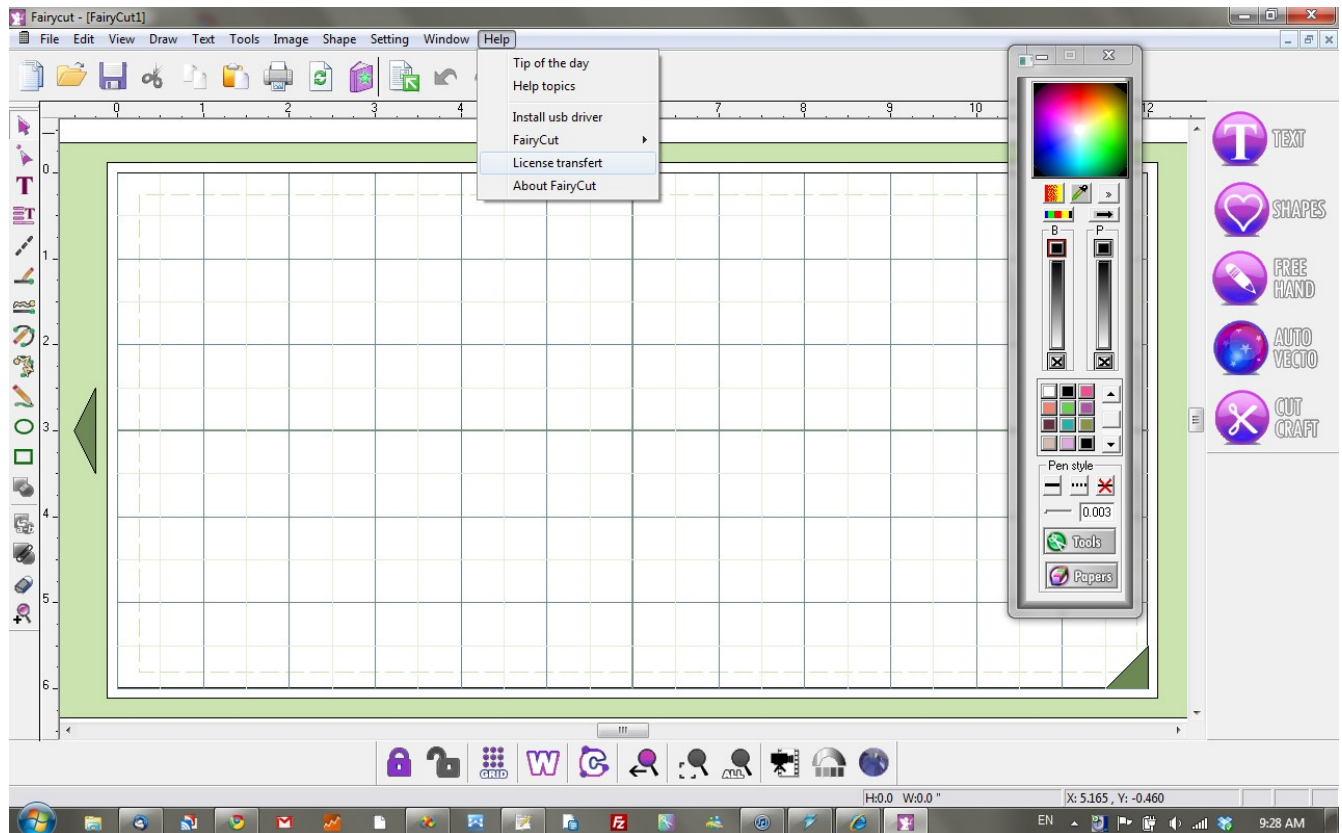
Fairycut - [FairyCut1]

File Edit View Draw Text Tools Image Shape Setting Window Help

Tip of the day
Help topics
Install usb driver
FairyCut
License transfert
About FairyCut

0 1 2 3 4 7 8 9 10 12

0
1
2
3
4
5
6

B P

Pen style
0.003
Tools
Papers

TEXT
SHAPES
FREE HAND
AUTO VECTO
CUT CRAFT

GRID

H:0.0 W:0.0 "
X: 5.165 , Y: -0.460

EN
9:28 AM